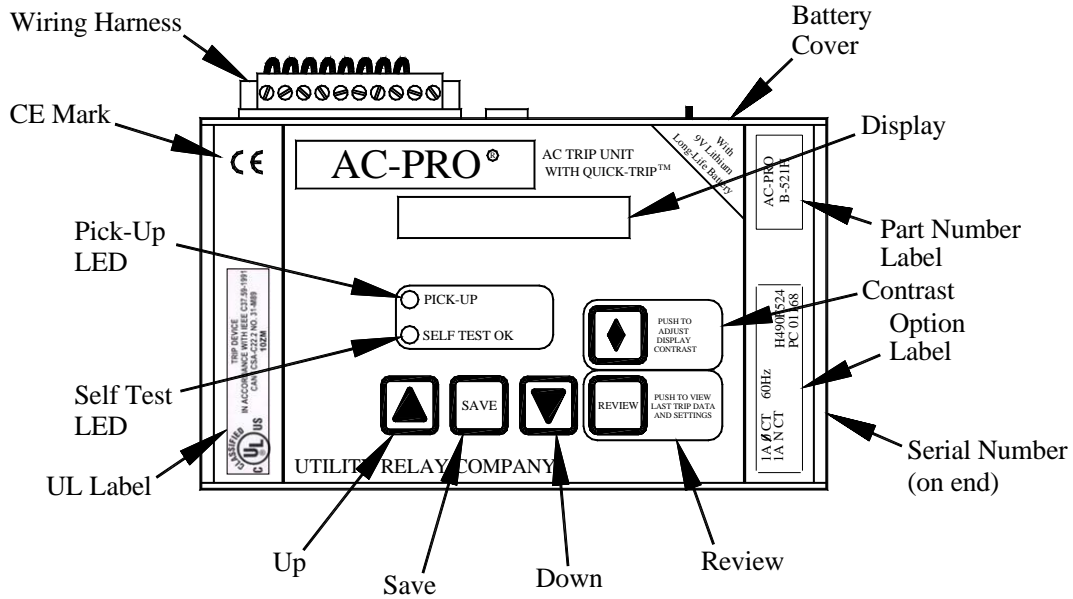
Wiring Harness

Battery Cover

CE Mark

CE

AC-PRO®

AC TRIP UNIT WITH QUICK-TRIP™

With 9V Lithium Long-Life Battery

Display

AC-PRO B-521H

Part Number Label

Pick-Up LED

PICK-UP

SELF TEST OK

TRIP DEVICE IN ACCORDANCE WITH IEEE C37.59-1991 CAN/CSA-C22.2 NO. 31-M89 102M

PUSH TO ADJUST DISPLAY CONTRAST

Contrast

H490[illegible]524 PC 01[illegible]68

Option Label

60Hz

1A ØCT 1A N CT

SAVE

REVIEW

PUSH TO VIEW LAST TRIP DATA AND SETTINGS

Self Test LED

CLASSIFIED C UL US

UL Label

UTILITY RELAY COMPANY

Serial Number (on end)

Up

Save

Down

Review